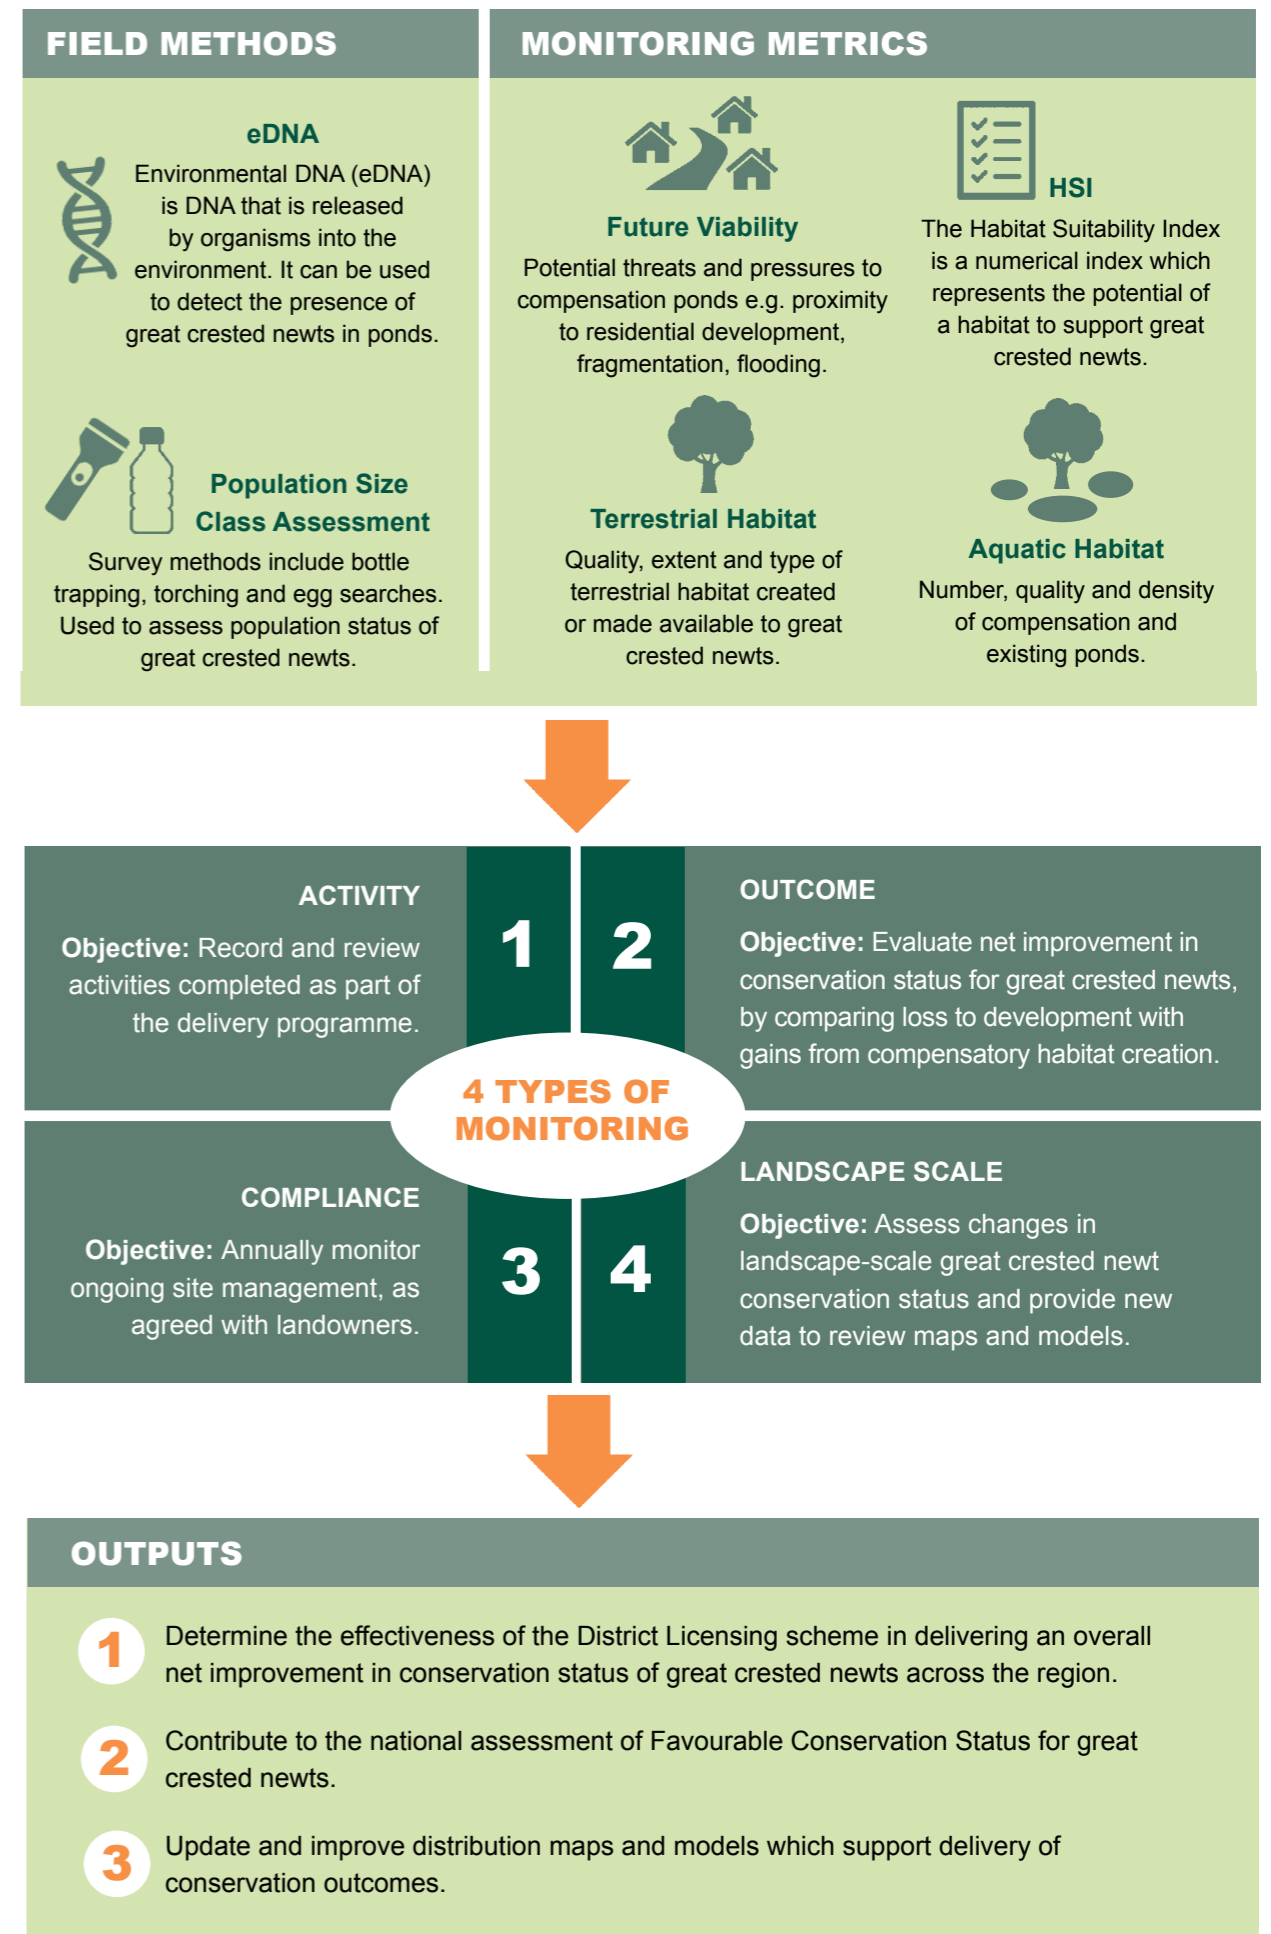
FIELD METHODS

eDNA

Environmental DNA (eDNA) is DNA that is released by organisms into the environment. It can be used to detect the presence of great crested newts in ponds.

Population Size Class Assessment

Survey methods include bottle trapping, torching and egg searches. Used to assess population status of great crested newts.

MONITORING METRICS

Future Viability

Potential threats and pressures to compensation ponds e.g. proximity to residential development, fragmentation, flooding.

HSI

The Habitat Suitability Index is a numerical index which represents the potential of a habitat to support great crested newts.

Terrestrial Habitat

Quality, extent and type of terrestrial habitat created or made available to great crested newts.

Aquatic Habitat

Number, quality and density of compensation and existing ponds.

ACTIVITY

Objective: Record and review activities completed as part of the delivery programme.

1

2

OUTCOME

Objective: Evaluate net improvement in conservation status for great crested newts, by comparing loss to development with gains from compensatory habitat creation.

4 TYPES OF MONITORING

COMPLIANCE

Objective: Annually monitor ongoing site management, as agreed with landowners.

3

4

LANDSCAPE SCALE

Objective: Assess changes in landscape-scale great crested newt conservation status and provide new data to review maps and models.

OUTPUTS

1 Determine the effectiveness of the District Licensing scheme in delivering an overall net improvement in conservation status of great crested newts across the region.

2 Contribute to the national assessment of Favourable Conservation Status for great crested newts.

3 Update and improve distribution maps and models which support delivery of conservation outcomes.